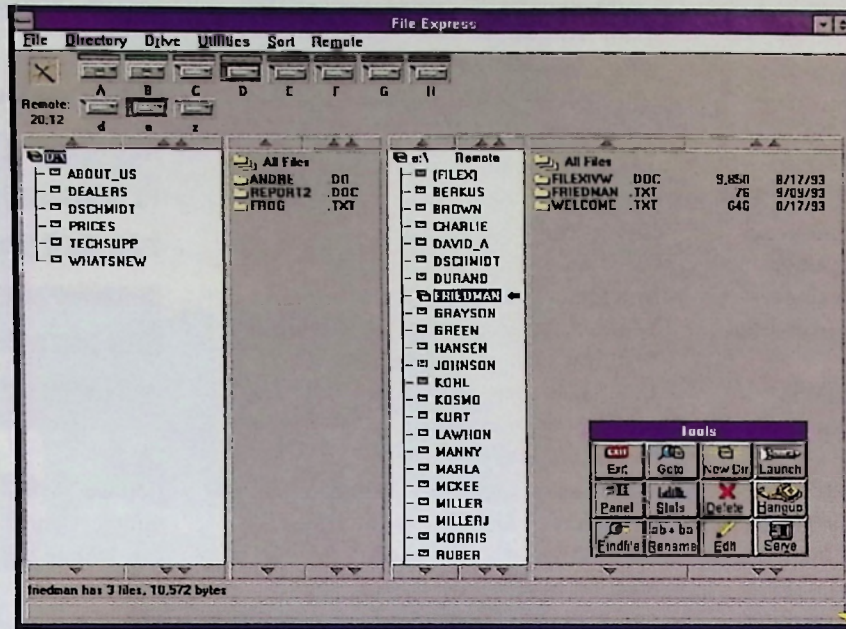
File Express

File Directory Drive Utilities Sort Remote

A B C D E F G H

Remote: 20.12 d e z

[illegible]
ABOUT_US
DEALERS
DSCHMIDT
PRICES
TECHSUPP
WHATSNEW

All Files
ANDRE .DO
REPORT2 .DOC
FROG .TXT

e:\ Remote
[FILEX]
BERKUS
BROWN
CHARLIE
DAVID_A
DSCHMIDT
DURAND
FRIEDMAN
GRAYSON
GREEN
HANSEN
JOHNSON
KOHL
KOSMO
KURT
LAWHON
MANNY
MARLA
MCKEE
MILLER
MILLERJ
MORRIS
RUBER

All Files
| FILEXIVW | DOC | 9,850 | 8/17/93 |
|---|---|---|---|
| FRIEDMAN | .TXT | 76 | 9/09/93 |
| WELCOME | .TXT | 646 | 8/17/93 |

Tools
Exit Goto New Dir Launch
Panel Stats Delete Hangup
Find/Fle Rename Edit Serve

friedman has 3 files, 10,572 bytes